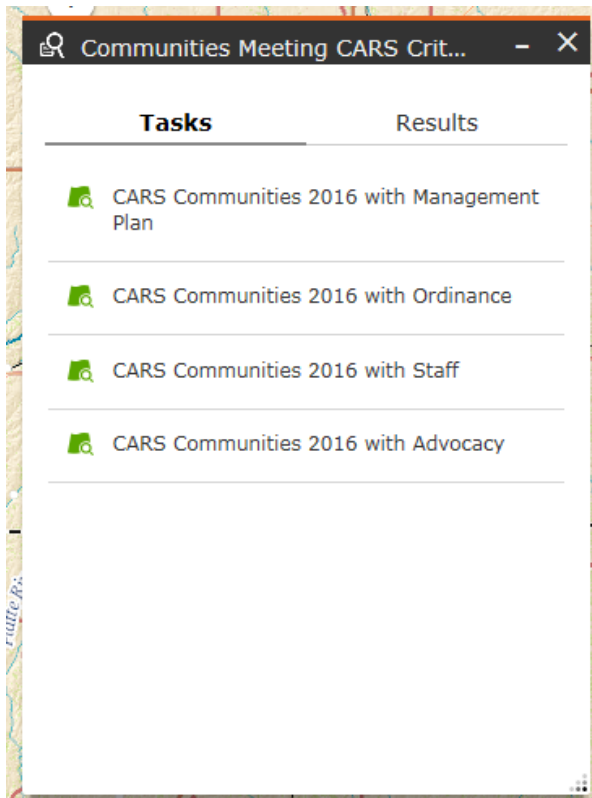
Communities Meeting CARS Crit...

Tasks

Results

CARS Communities 2016 with Management Plan

CARS Communities 2016 with Ordinance

CARS Communities 2016 with Staff

CARS Communities 2016 with Advocacy